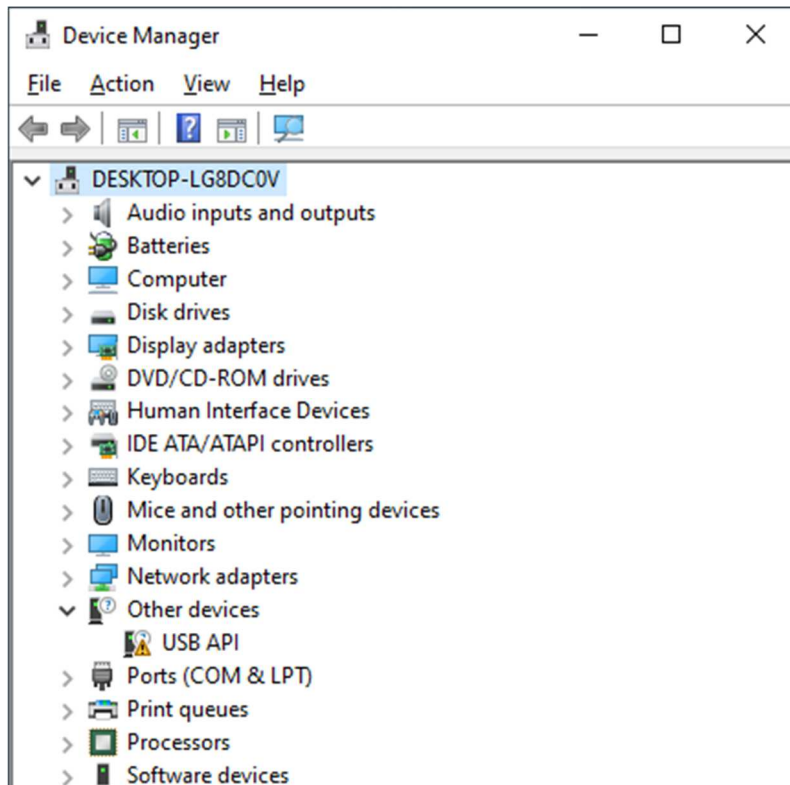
Device Manager

File Action View Help

DESKTOP-LG8DC0V
Audio inputs and outputs
Batteries
Computer
Disk drives
Display adapters
DVD/CD-ROM drives
Human Interface Devices
IDE ATA/ATAPI controllers
Keyboards
Mice and other pointing devices
Monitors
Network adapters
Other devices
USB API
Ports (COM & LPT)
Print queues
Processors
Software devices